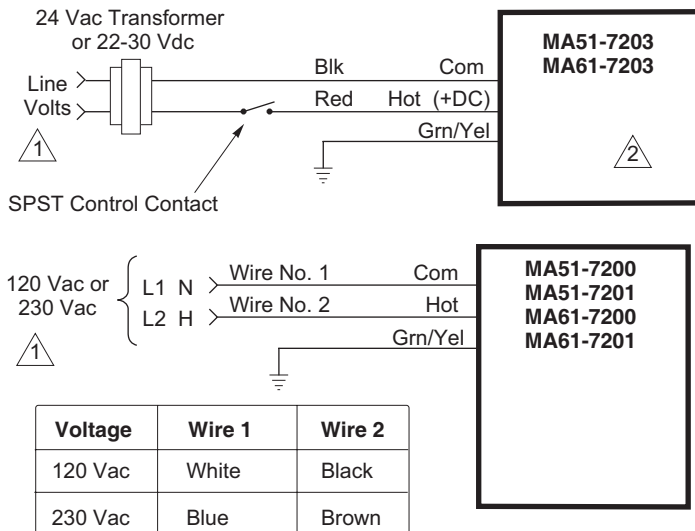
24 Vac Transformer or 22-30 Vdc

Line Volts

1

Blk

Com

Red

Hot (+DC)

Grn/Yel

MA51-7203
MA61-7203

2

SPST Control Contact

120 Vac or 230 Vac

1

L1 N

L2 H

Wire No. 1

Com

Wire No. 2

Hot

Grn/Yel

MA51-7200
MA51-7201
MA61-7200
MA61-7201

| Voltage | Wire 1 | Wire 2 |
|---|---|---|
| 120 Vac | White | Black |
| 230 Vac | Blue | Brown |